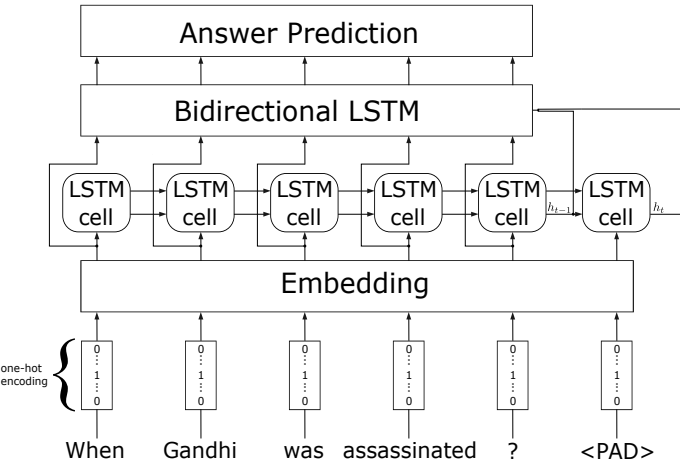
Answer Prediction

Bidirectional LSTM

LSTM cell
LSTM cell
LSTM cell
LSTM cell
LSTM cell $h_{t-1}$
LSTM cell $h_t$

Embedding

one-hot encoding

0 ⋮ 1 ⋮ 0
0 ⋮ 1 ⋮ 0
0 ⋮ 1 ⋮ 0
0 ⋮ 1 ⋮ 0
0 ⋮ 1 ⋮ 0
0 ⋮ 1 ⋮ 0

When Gandhi was assassinated ? <PAD>